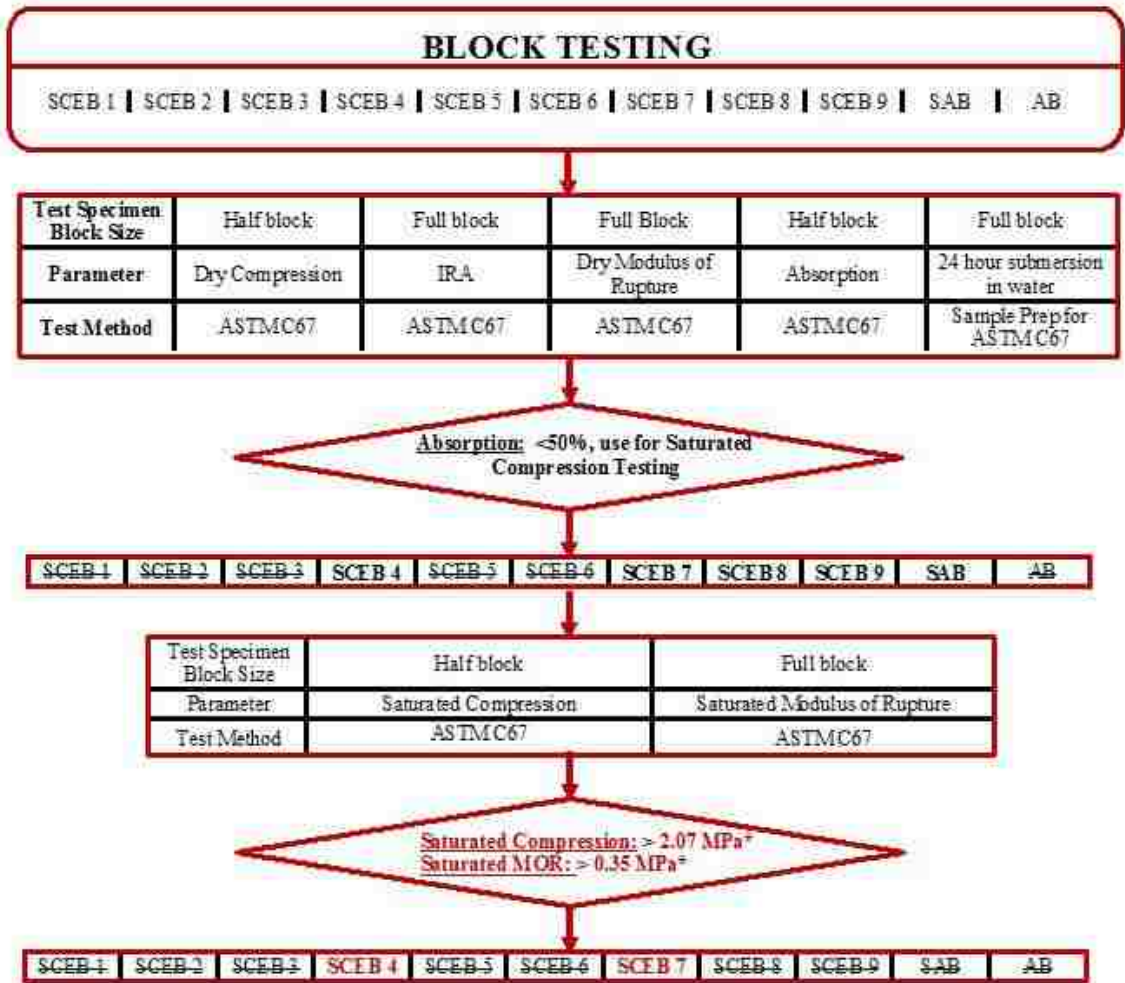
BLOCK TESTING

SCEB 1 | SCEB 2 | SCEB 3 | SCEB 4 | SCEB 5 | SCEB 6 | SCEB 7 | SCEB 8 | SCEB 9 | SAB | AB

| Test Specimen Block Size | Half block | Full block | Full Block | Half block | Full block |
|---|---|---|---|---|---|
| Parameter | Dry Compression | IRA | Dry Modulus of Rupture | Absorption | 24 hour submersion in water |
| Test Method | ASTMC67 | ASTM C67 | ASTM C67 | ASTMC67 | Sample Prep for ASTM C67 |

Absorption: <50%, use for Saturated Compression Testing

| ~~SCEB 1~~ | ~~SCEB 2~~ | ~~SCEB 3~~ | SCEB 4 | ~~SCEB 5~~ | ~~SCEB 6~~ | SCEB 7 | SCEB 8 | SCEB 9 | SAB | ~~AB~~ |
|---|---|---|---|---|---|---|---|---|---|---|

| Test Specimen Block Size | Half block | Full block |
|---|---|---|
| Parameter | Saturated Compression | Saturated Modulus of Rupture |
| Test Method | ASTM C67 | ASTMC67 |

Saturated Compression: > 2.07 MPa*
Saturated MOR: > 0.35 MPa*

| ~~SCEB 1~~ | ~~SCEB 2~~ | ~~SCEB 3~~ | SCEB 4 | ~~SCEB 5~~ | ~~SCEB 6~~ | SCEB 7 | ~~SCEB 8~~ | ~~SCEB 9~~ | ~~SAB~~ | ~~AB~~ |
|---|---|---|---|---|---|---|---|---|---|---|